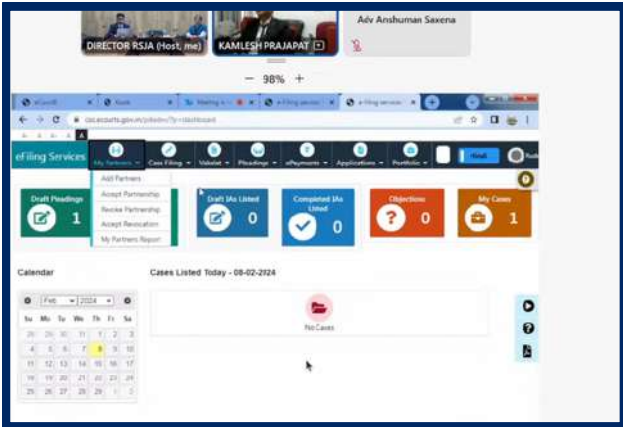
DIRECTOR RSJA (Host, me)
KAMLESH PRAJAPAT
Adv Anshuman Saxena

— 98% +

eCourt
Kiosk
Meeting
e-Filing services
e-Filing services

csc.ecourts.gov.in/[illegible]dashboard

A A A

eFiling Services
My Partners
Case Filing
Vakalat
Pleadings
ePayments
Applications
Portfolio
Hindi

Add Partners
Accept Partnership
Revoke Partnership
Accept Revocation
My Partners Report

Draft Pleadings
1

Draft IAs Listed
0

Completed IAs Listed
0

Objections
0

My Cases
1

Calendar

Feb 2024

| Su | Mo | Tu | We | Th | Fr | Sa |
|---|---|---|---|---|---|---|
| 28 | 29 | 30 | 31 | 1 | 2 | 3 |
| 4 | 5 | 6 | 7 | 8 | 9 | 10 |
| 11 | 12 | 13 | 14 | 15 | 16 | 17 |
| 18 | 19 | 20 | 21 | 22 | 23 | 24 |
| 25 | 26 | 27 | 28 | 29 | 1 | 2 |

Cases Listed Today - 08-02-2024

No Cases